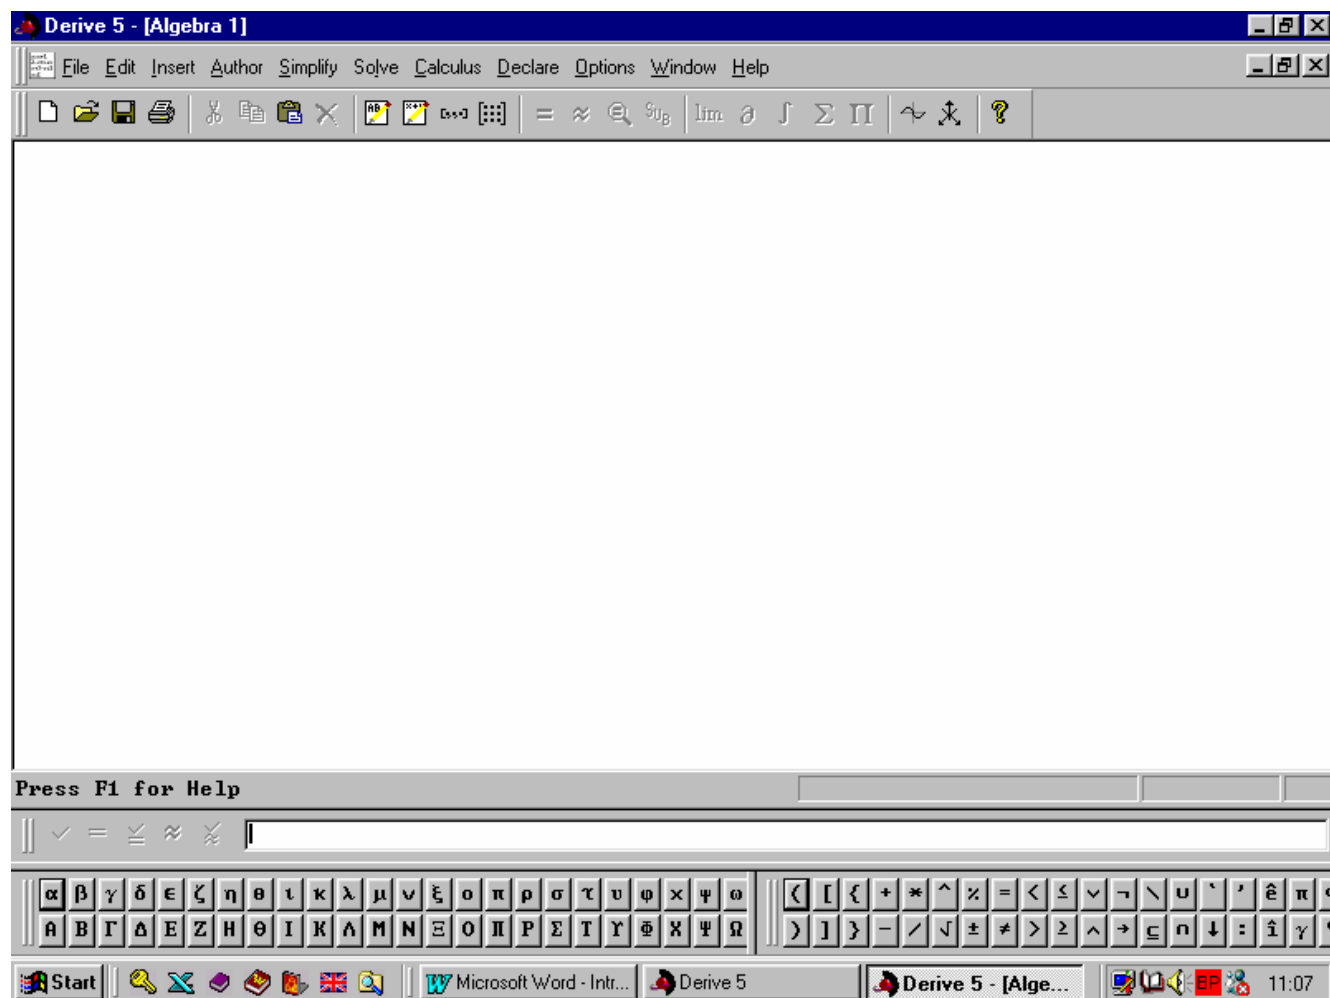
Derive 5 - [Algebra 1]

File Edit Insert Author Simplify Solve Calculus Declare Options Window Help

lim ∂ ∫ Σ Π

Press F1 for Help

α β γ δ ε ζ η θ ι κ λ μ ν ξ ο π ρ σ τ υ φ χ ψ ω
Α Β Γ Δ Ε Ζ Η Θ Ι Κ Λ Μ Ν Ξ Ο Π Ρ Σ Τ Υ Φ Χ Ψ Ω

( [ { + * ^ % = < ≤ ∨ ¬ \ ∪ ` ' ê π
) ] } − / √ ± ≠ > ≥ ∧ → ⊆ ∩ ↓ : î γ

Start Microsoft Word - Intr... Derive 5 Derive 5 - [Alge... 11:07